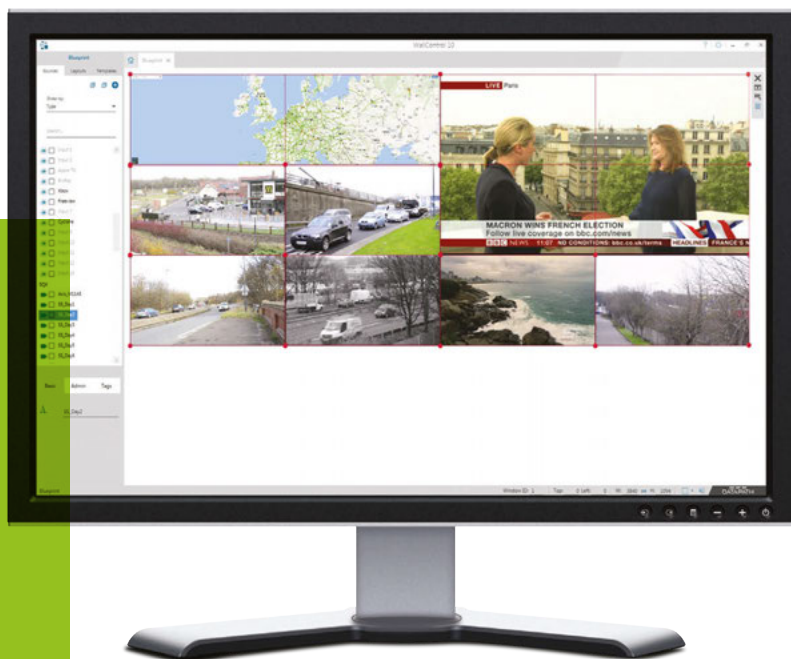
WallControl 10

Blueprint

Sources Layouts Templates

Blueprint

LIVE Paris

MACRON WINS FRENCH ELECTION

Follow live coverage on bbc.com/news

BBC NEWS 11:07 NO CONDITIONS: bbc.co.uk/terms HEADLINES FRANCE'S N

Basic Admin Tags

Blueprint

DATAPATH